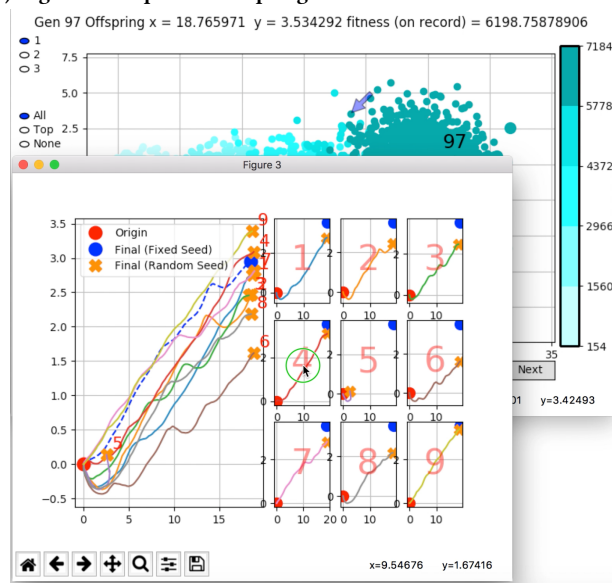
Gen 97 Offspring x = 18.765971 y = 3.534292 fitness (on record) = 6198.75878906

1
2
3
All
Top
None

7.5
5.0
2.5

97

7184
5778
4372
2966
1560
154

35
Next
01 y=3.42493

Figure 3

Origin
Final (Fixed Seed)
Final (Random Seed)

3.5
3.0
2.5
2.0
1.5
1.0
0.5
0.0
-0.5
0 5 10 15

9
4
7
1
3
2
8
6
5

1 2 3
4 5 6
7 8 9

2
0
0 10 20

x=9.54676 y=1.67416